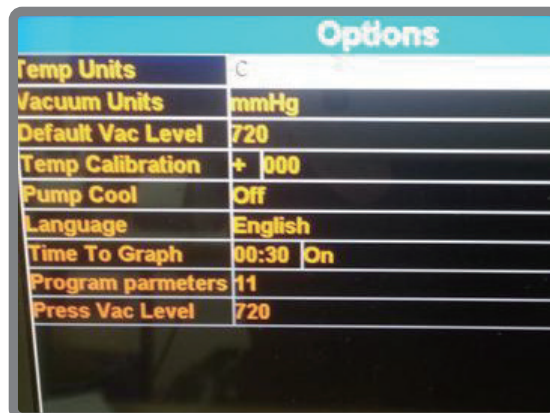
Options

| | | |
|---|---|---|
| Temp Units | C | |
| Vacuum Units | mmHg | |
| Default Vac Level | 720 | |
| Temp Calibration | + | 000 |
| Pump Cool | Off | |
| Language | English | |
| Time To Graph | 00:30 | On |
| Program parmeters | 11 | |
| Press Vac Level | 720 | |